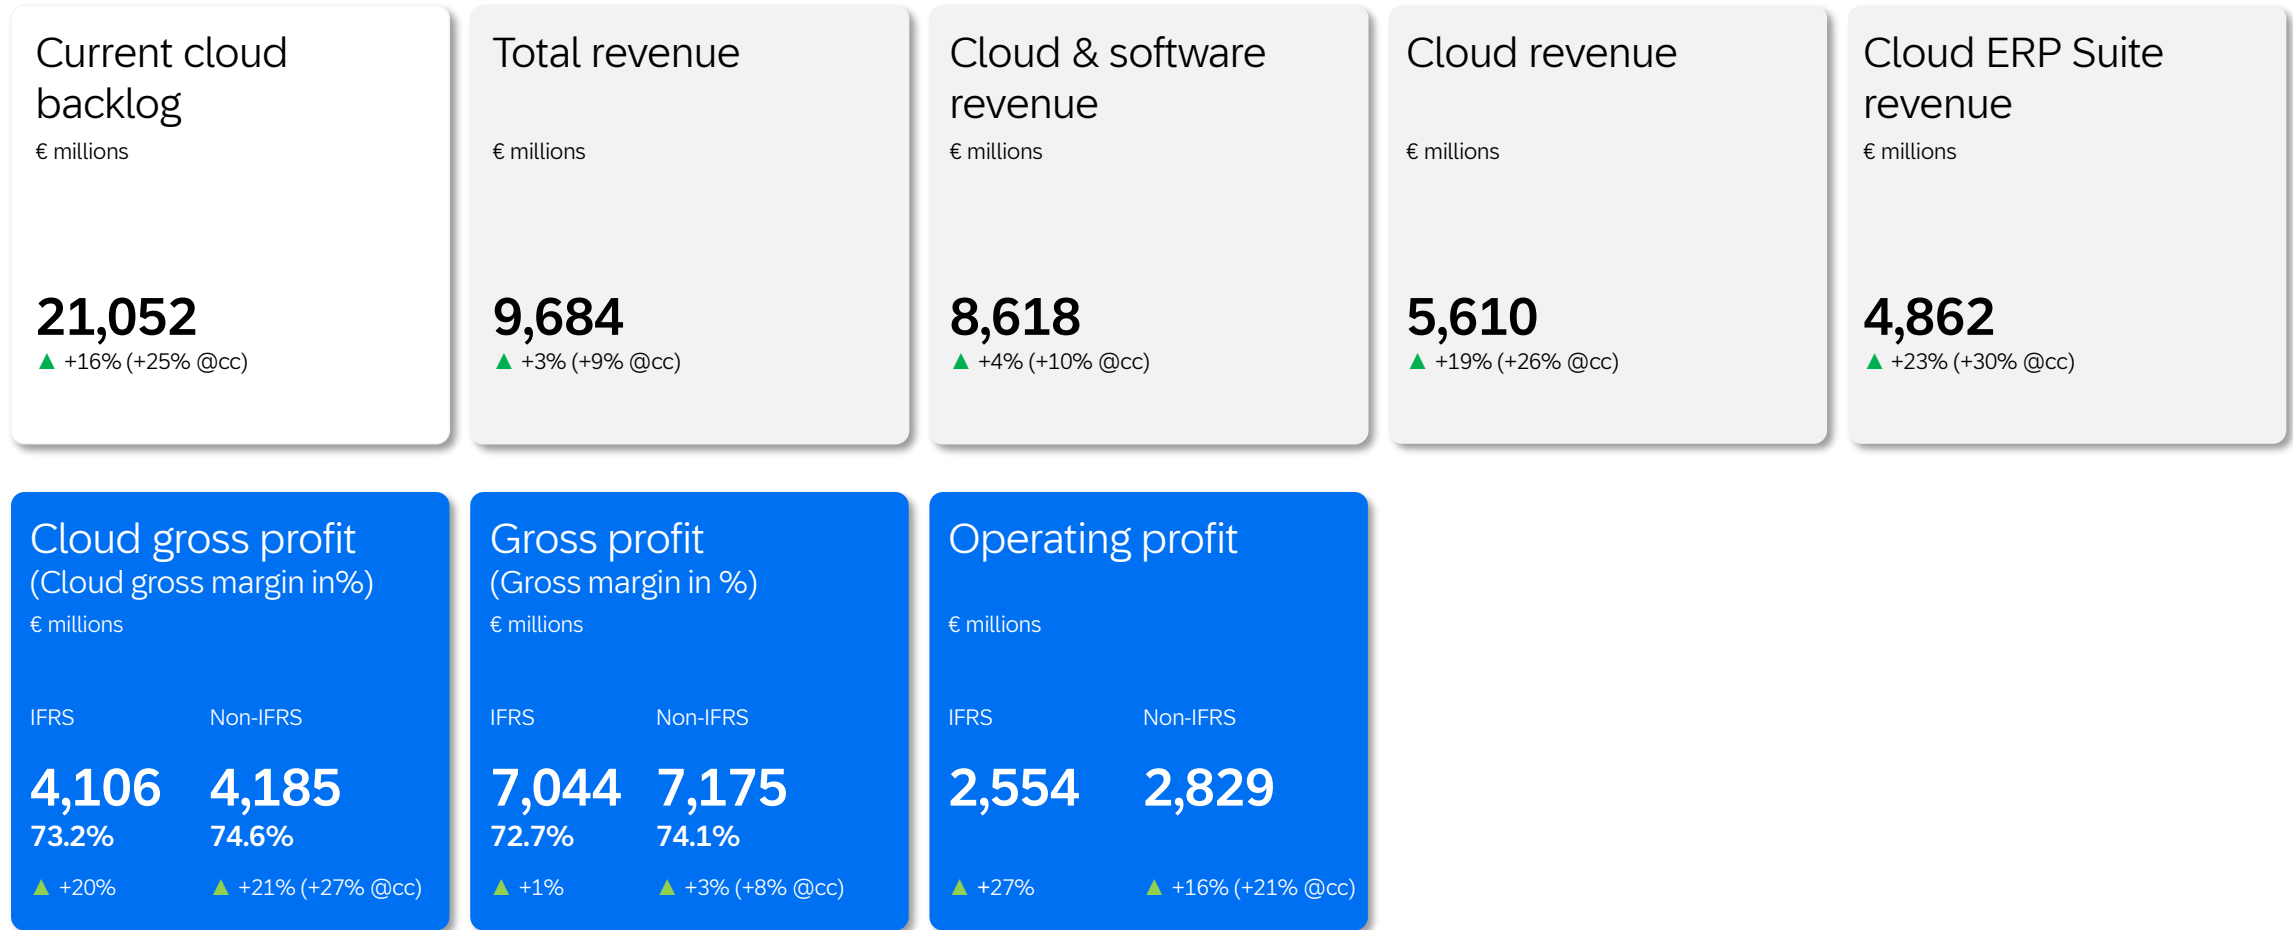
Current cloud backlog
€ millions
21,052
▲ +16% (+25% @cc)

Total revenue
€ millions
9,684
▲ +3% (+9% @cc)

Cloud & software revenue
€ millions
8,618
▲ +4% (+10% @cc)

Cloud revenue
€ millions
5,610
▲ +19% (+26% @cc)

Cloud ERP Suite revenue
€ millions
4,862
▲ +23% (+30% @cc)

Cloud gross profit
(Cloud gross margin in%)
€ millions
IFRS
4,106
73.2%
▲ +20%
Non-IFRS
4,185
74.6%
▲ +21% (+27% @cc)

Gross profit
(Gross margin in %)
€ millions
IFRS
7,044
72.7%
▲ +1%
Non-IFRS
7,175
74.1%
▲ +3% (+8% @cc)

Operating profit
€ millions
IFRS
2,554
▲ +27%
Non-IFRS
2,829
▲ +16% (+21% @cc)